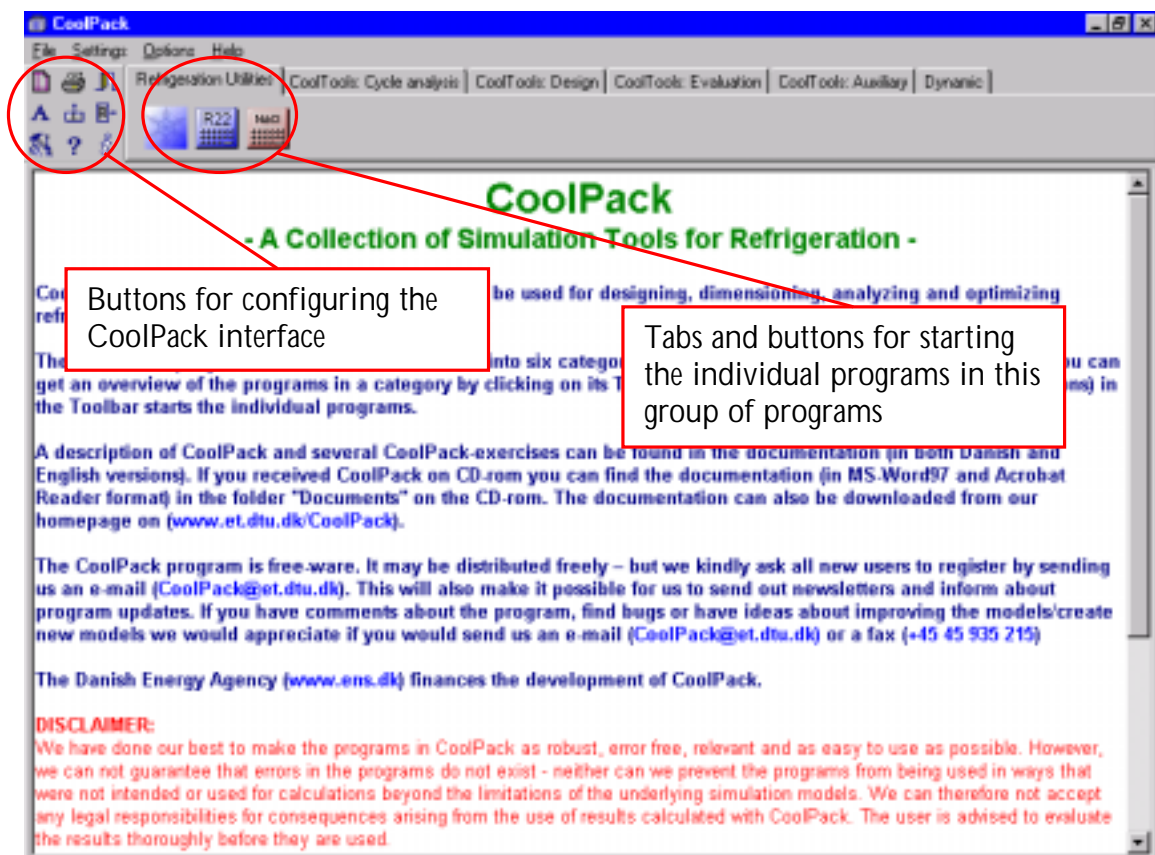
CoolPack

File Settings Options Help

Refrigeration Utilities | CoolTools: Cycle analysis | CoolTools: Design | CoolTools: Evaluation | CoolTools: Auxiliary | Dynamic

R22

NaCl

CoolPack

- A Collection of Simulation Tools for Refrigeration -

Coo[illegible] be used for designing, dimensioning, analyzing and optimizing refr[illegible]

Buttons for configuring the CoolPack interface

The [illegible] into six categ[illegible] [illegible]ou can get an overview of the programs in a category by clicking on its T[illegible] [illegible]ns) in the Toolbar starts the individual programs.

Tabs and buttons for starting the individual programs in this group of programs

A description of CoolPack and several CoolPack-exercises can be found in the documentation (in both Danish and English versions). If you received CoolPack on CD-rom you can find the documentation (in MS-Word97 and Acrobat Reader format) in the folder "Documents" on the CD-rom. The documentation can also be downloaded from our homepage on (www.et.dtu.dk/CoolPack).

The CoolPack program is free-ware. It may be distributed freely – but we kindly ask all new users to register by sending us an e-mail (CoolPack@et.dtu.dk). This will also make it possible for us to send out newsletters and inform about program updates. If you have comments about the program, find bugs or have ideas about improving the models/create new models we would appreciate if you would send us an e-mail (CoolPack@et.dtu.dk) or a fax (+45 45 935 215)

The Danish Energy Agency (www.ens.dk) finances the development of CoolPack.

DISCLAIMER:
We have done our best to make the programs in CoolPack as robust, error free, relevant and as easy to use as possible. However, we can not guarantee that errors in the programs do not exist - neither can we prevent the programs from being used in ways that were not intended or used for calculations beyond the limitations of the underlying simulation models. We can therefore not accept any legal responsibilities for consequences arising from the use of results calculated with CoolPack. The user is advised to evaluate the results thoroughly before they are used.